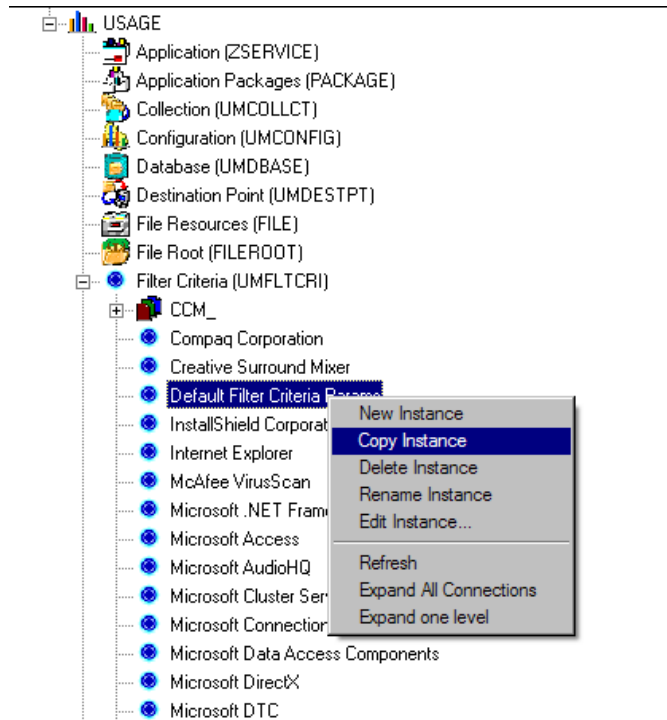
USAGE
Application (ZSERVICE)
Application Packages (PACKAGE)
Collection (UMCOLLCT)
Configuration (UMCONFIG)
Database (UMDBASE)
Destination Point (UMDESTPT)
File Resources (FILE)
File Root (FILEROOT)
Filter Criteria (UMFLTCRI)
CCM_
Compaq Corporation
Creative Surround Mixer
Default Filter Criteria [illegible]
InstallShield Corporat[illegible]
Internet Explorer
McAfee VirusScan
Microsoft .NET Fram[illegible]
Microsoft Access
Microsoft AudioHQ
Microsoft Cluster Ser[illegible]
Microsoft Connection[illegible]
Microsoft Data Access Components
Microsoft DirectX
Microsoft DTC

New Instance
Copy Instance
Delete Instance
Rename Instance
Edit Instance...
Refresh
Expand All Connections
Expand one level